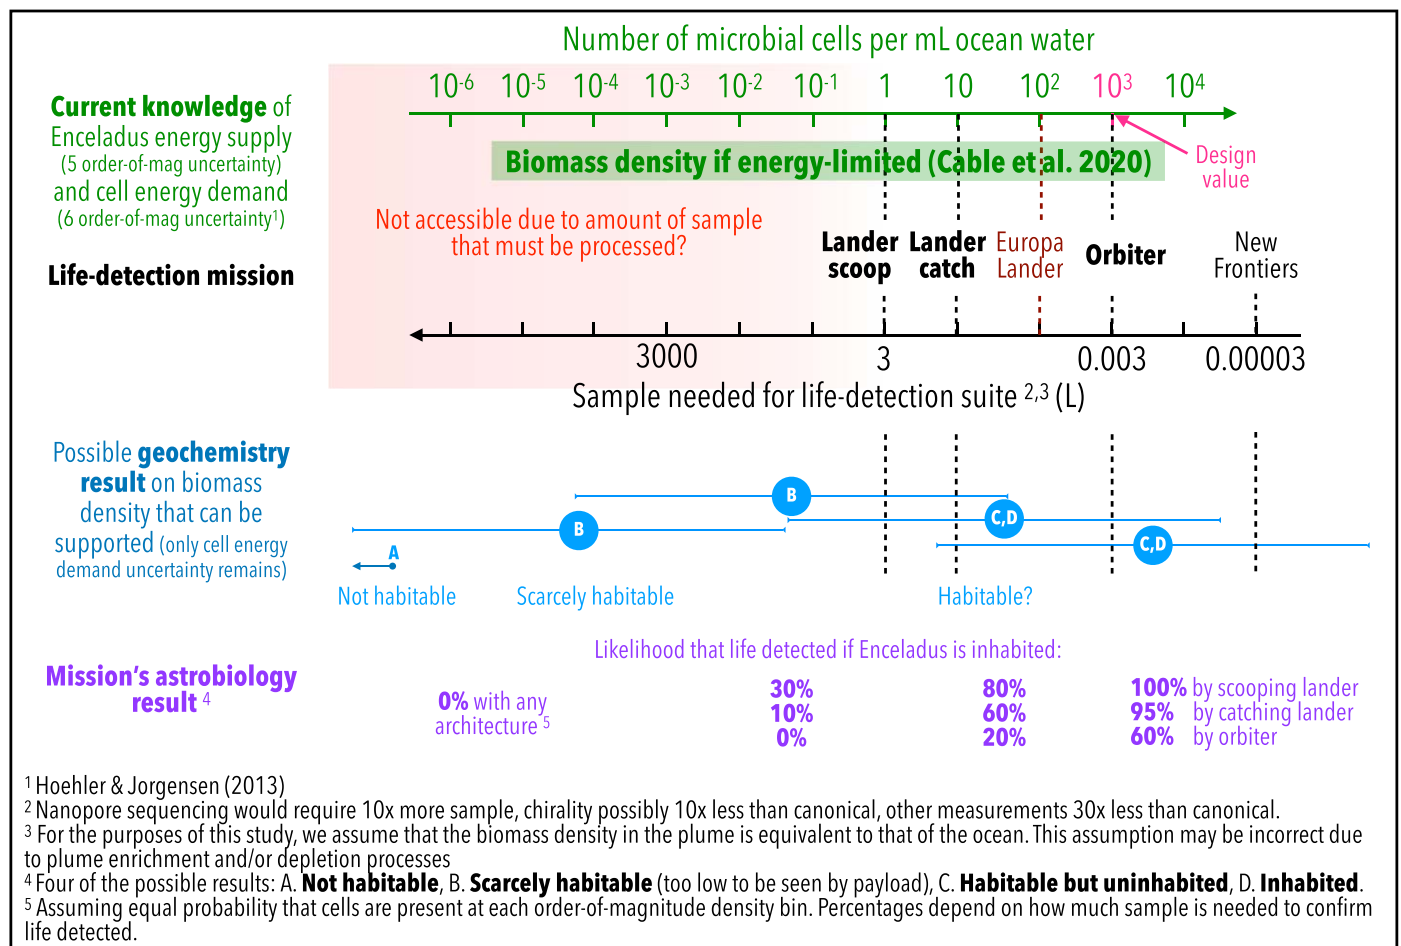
Number of microbial cells per mL ocean water

$10^{-6}$ $10^{-5}$ $10^{-4}$ $10^{-3}$ $10^{-2}$ $10^{-1}$ 1 10 $10^{2}$ $10^{3}$ $10^{4}$

Current knowledge of Enceladus energy supply (5 order-of-mag uncertainty) and cell energy demand (6 order-of-mag uncertainty$^{1}$)

Biomass density if energy-limited (Cable et al. 2020)

Design value

Not accessible due to amount of sample that must be processed?

Life-detection mission

Lander scoop

Lander catch

Europa Lander

Orbiter

New Frontiers

3000 3 0.003 0.00003

Sample needed for life-detection suite $^{2,3}$ (L)

Possible geochemistry result on biomass density that can be supported (only cell energy demand uncertainty remains)

B

B

C,D

C,D

A

Not habitable

Scarcely habitable

Habitable?

Likelihood that life detected if Enceladus is inhabited:

Mission's astrobiology result $^{4}$

0% with any architecture $^{5}$

30%
10%
0%

80%
60%
20%

100% by scooping lander
95% by catching lander
60% by orbiter

$^{1}$ Hoehler & Jorgensen (2013)
$^{2}$ Nanopore sequencing would require 10x more sample, chirality possibly 10x less than canonical, other measurements 30x less than canonical.
$^{3}$ For the purposes of this study, we assume that the biomass density in the plume is equivalent to that of the ocean. This assumption may be incorrect due to plume enrichment and/or depletion processes
$^{4}$ Four of the possible results: A. Not habitable, B. Scarcely habitable (too low to be seen by payload), C. Habitable but uninhabited, D. Inhabited.
$^{5}$ Assuming equal probability that cells are present at each order-of-magnitude density bin. Percentages depend on how much sample is needed to confirm life detected.